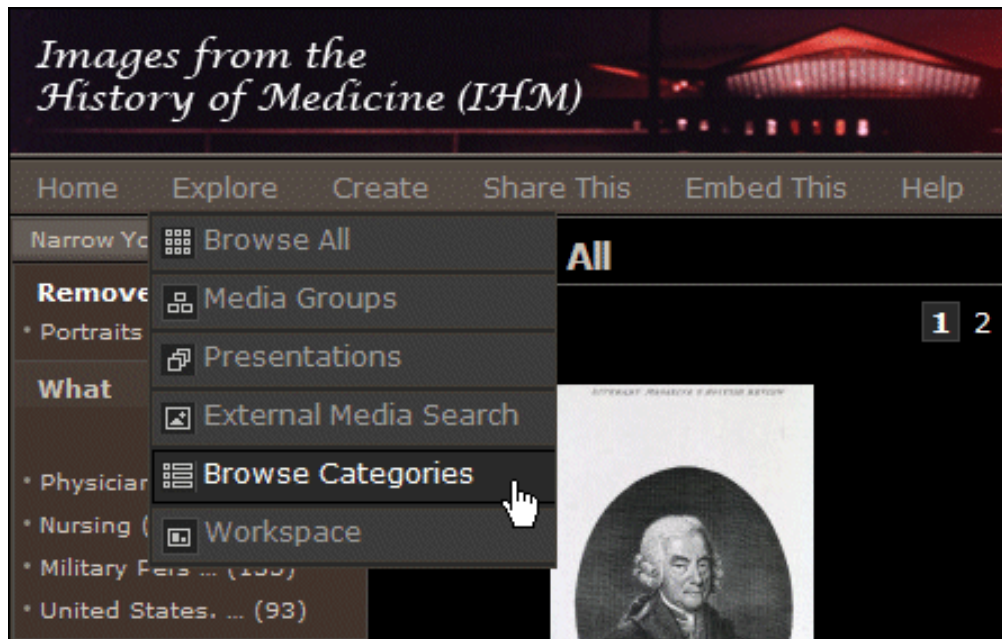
Images from the History of Medicine (IHM)

Home Explore Create Share This Embed This Help

Narrow Yo

Browse All
Media Groups
Presentations
External Media Search
Browse Categories
Workspace

All

1 2

Remove
• Portraits

What

• Physiciar
• Nursing (
• Military Pers ... (135)
• United States. ... (93)